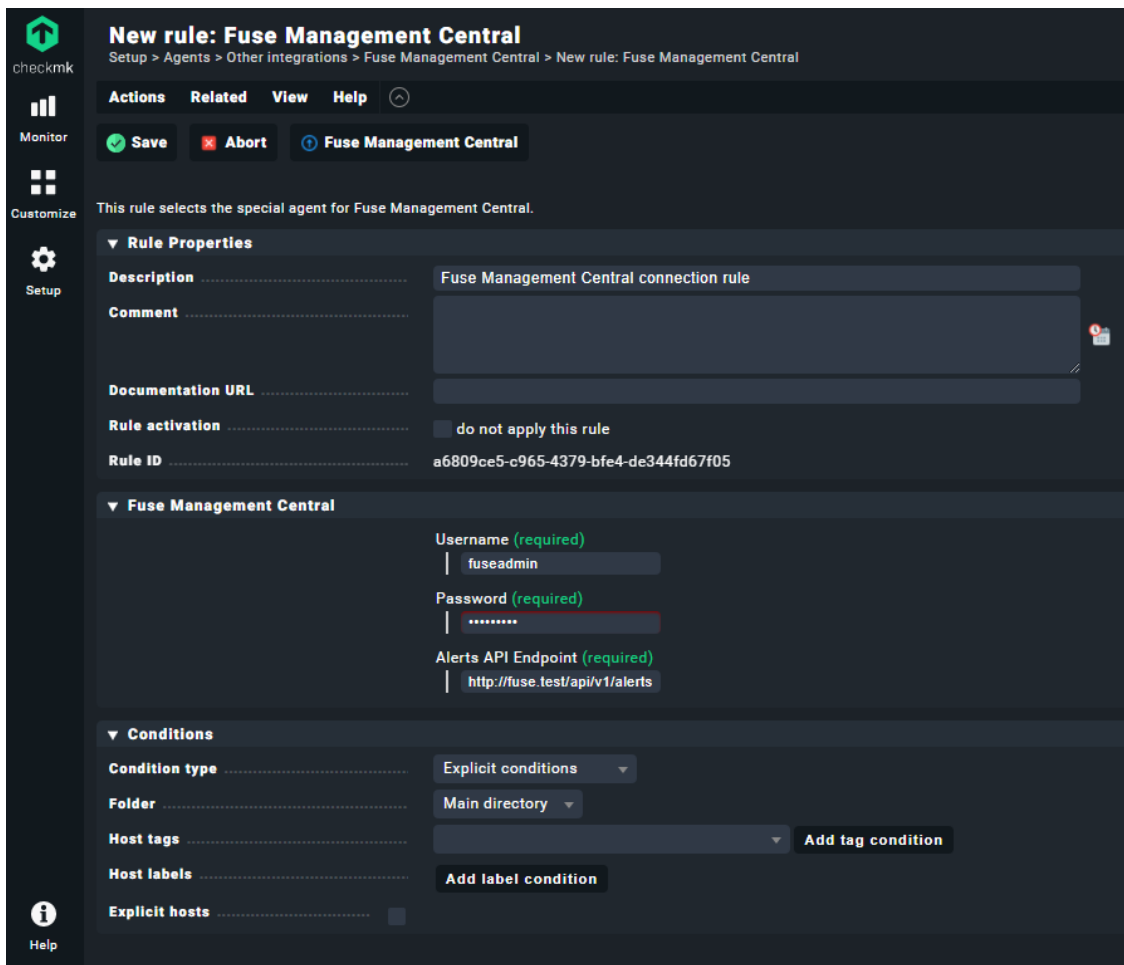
checkmk

Monitor

Customize

Setup

Help

New rule: Fuse Management Central
Setup > Agents > Other integrations > Fuse Management Central > New rule: Fuse Management Central

Actions Related View Help

Save Abort Fuse Management Central

This rule selects the special agent for Fuse Management Central.

▼ Rule Properties

Description Fuse Management Central connection rule

Comment

Documentation URL

Rule activation do not apply this rule

Rule ID a6809ce5-c965-4379-bfe4-de344fd67f05

▼ Fuse Management Central

Username (required)
fuseadmin

Password (required)
•••••••••

Alerts API Endpoint (required)
http://fuse.test/api/v1/alerts

▼ Conditions

Condition type Explicit conditions

Folder Main directory

Host tags Add tag condition

Host labels Add label condition

Explicit hosts